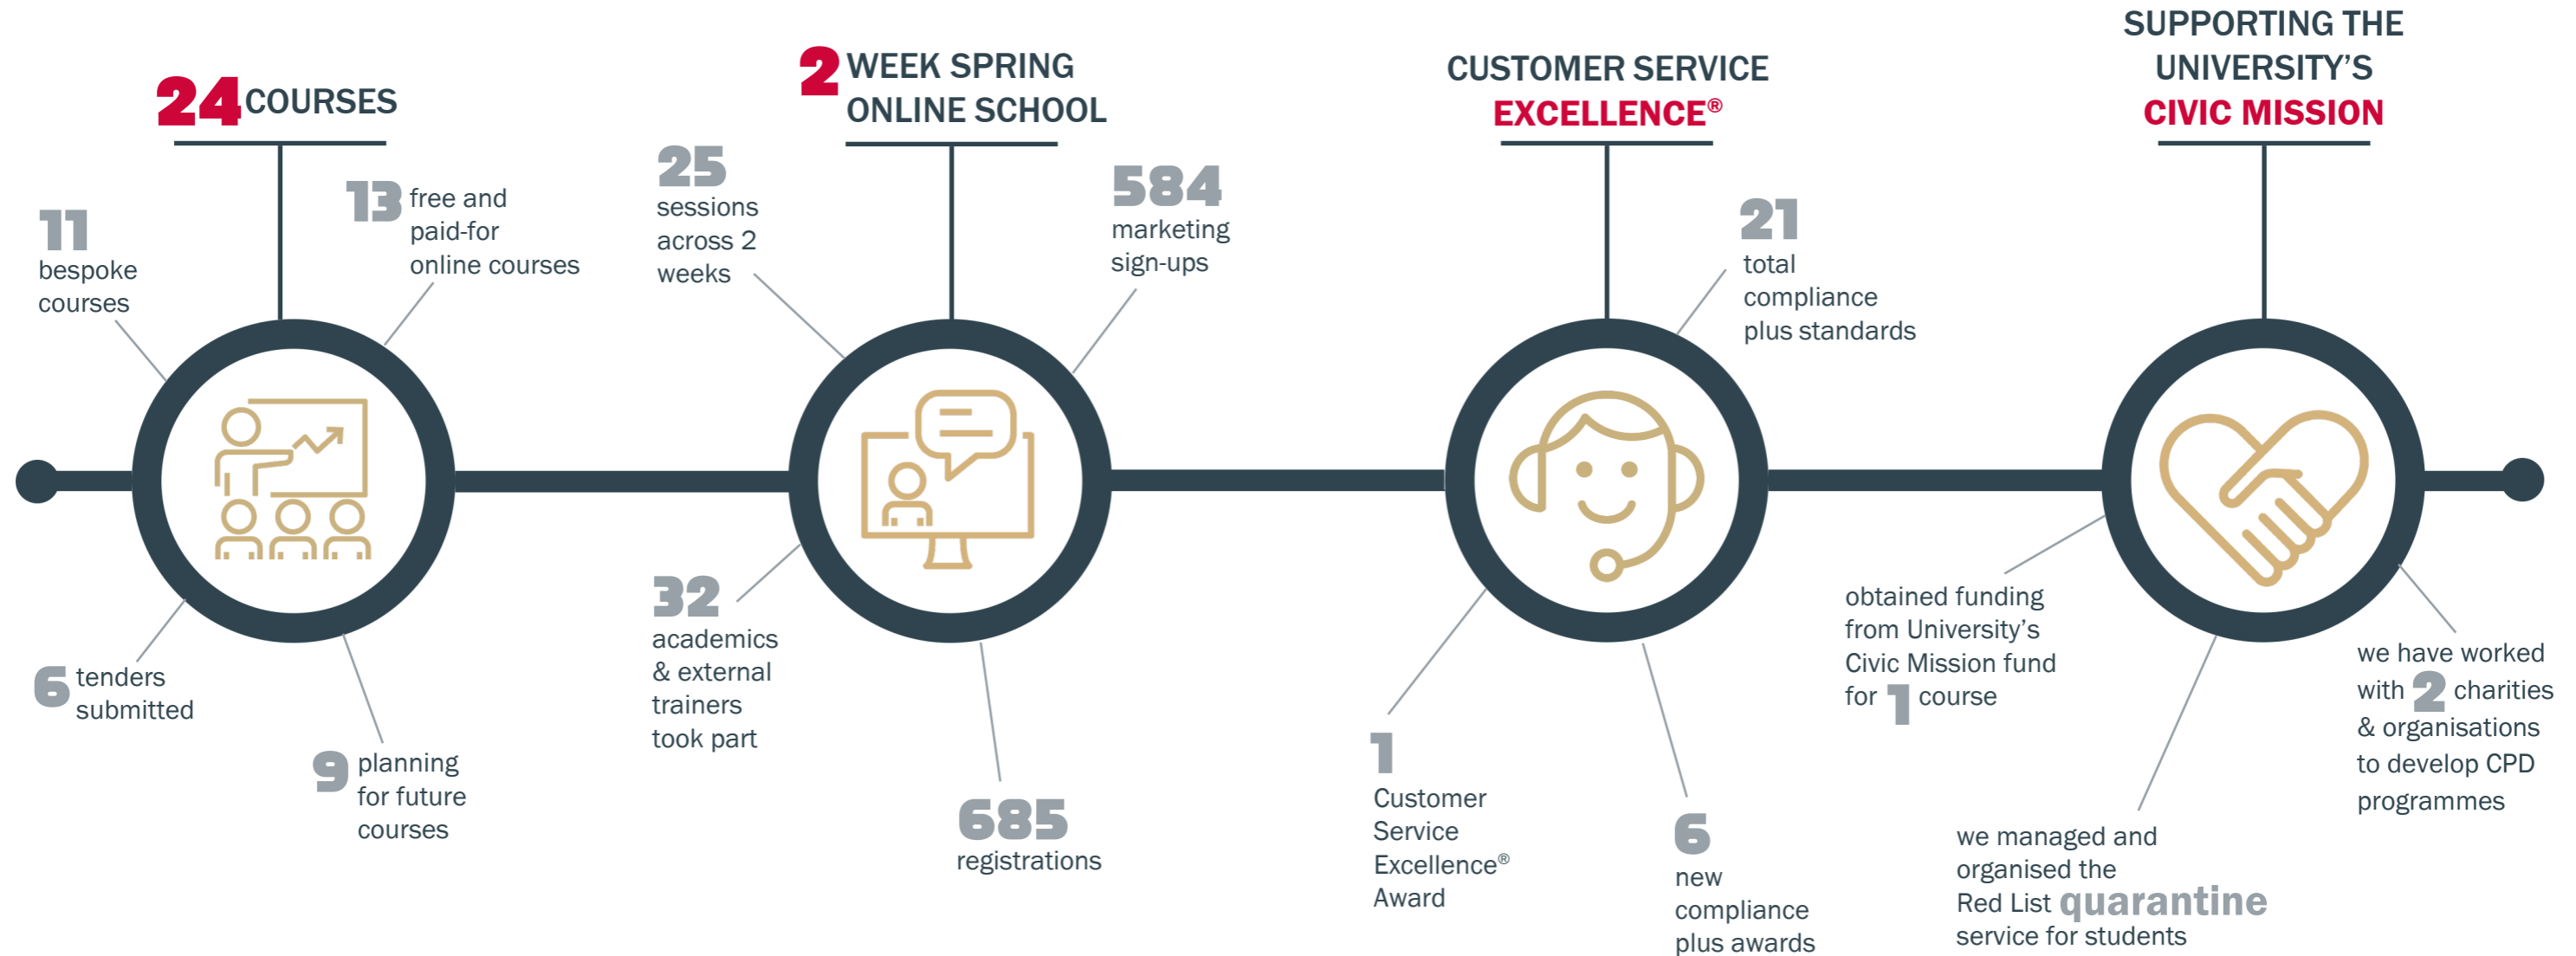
24 COURSES

11 bespoke courses

13 free and paid-for online courses

6 tenders submitted

9 planning for future courses

2 WEEK SPRING ONLINE SCHOOL

25 sessions across 2 weeks

584 marketing sign-ups

32 academics & external trainers took part

685 registrations

CUSTOMER SERVICE EXCELLENCE®

21 total compliance plus standards

1 Customer Service Excellence® Award

6 new compliance plus awards

SUPPORTING THE UNIVERSITY'S CIVIC MISSION

obtained funding from University's Civic Mission fund for 1 course

we have worked with 2 charities & organisations to develop CPD programmes

we managed and organised the Red List quarantine service for students